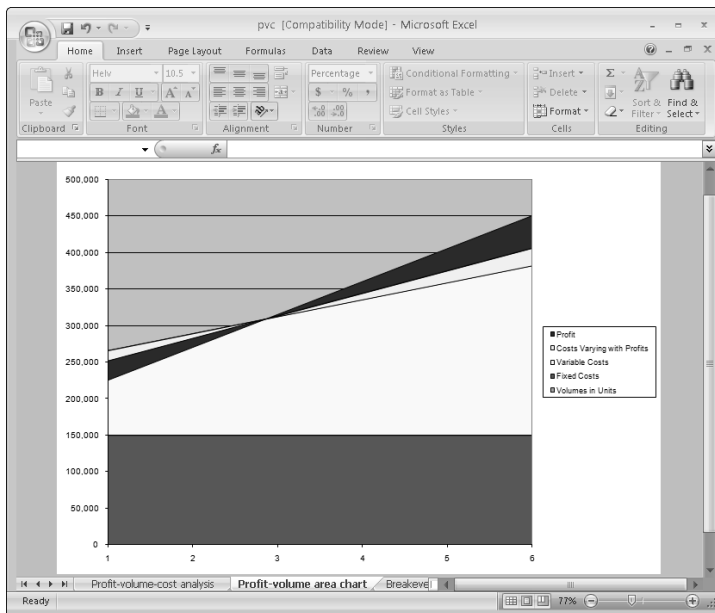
pvc [Compatibility Mode] - Microsoft Excel

Home Insert Page Layout Formulas Data Review View

Paste
Clipboard

Helv 10.5
B I U A A
Font

Alignment

Percentage
$ % ,
.00 .0
Number

Conditional Formatting
Format as Table
Cell Styles
Styles

Insert
Delete
Format
Cells

Σ
Sort & Filter
Find & Select
Editing

$f_x$

500,000
450,000
400,000
350,000
300,000
250,000
200,000
150,000
100,000
50,000
0

1 2 3 4 5 6

Profit
Costs Varying with Profits
Variable Costs
Fixed Costs
Volumes in Units

Profit-volume-cost analysis | Profit-volume area chart | Breakeve

Ready 77%